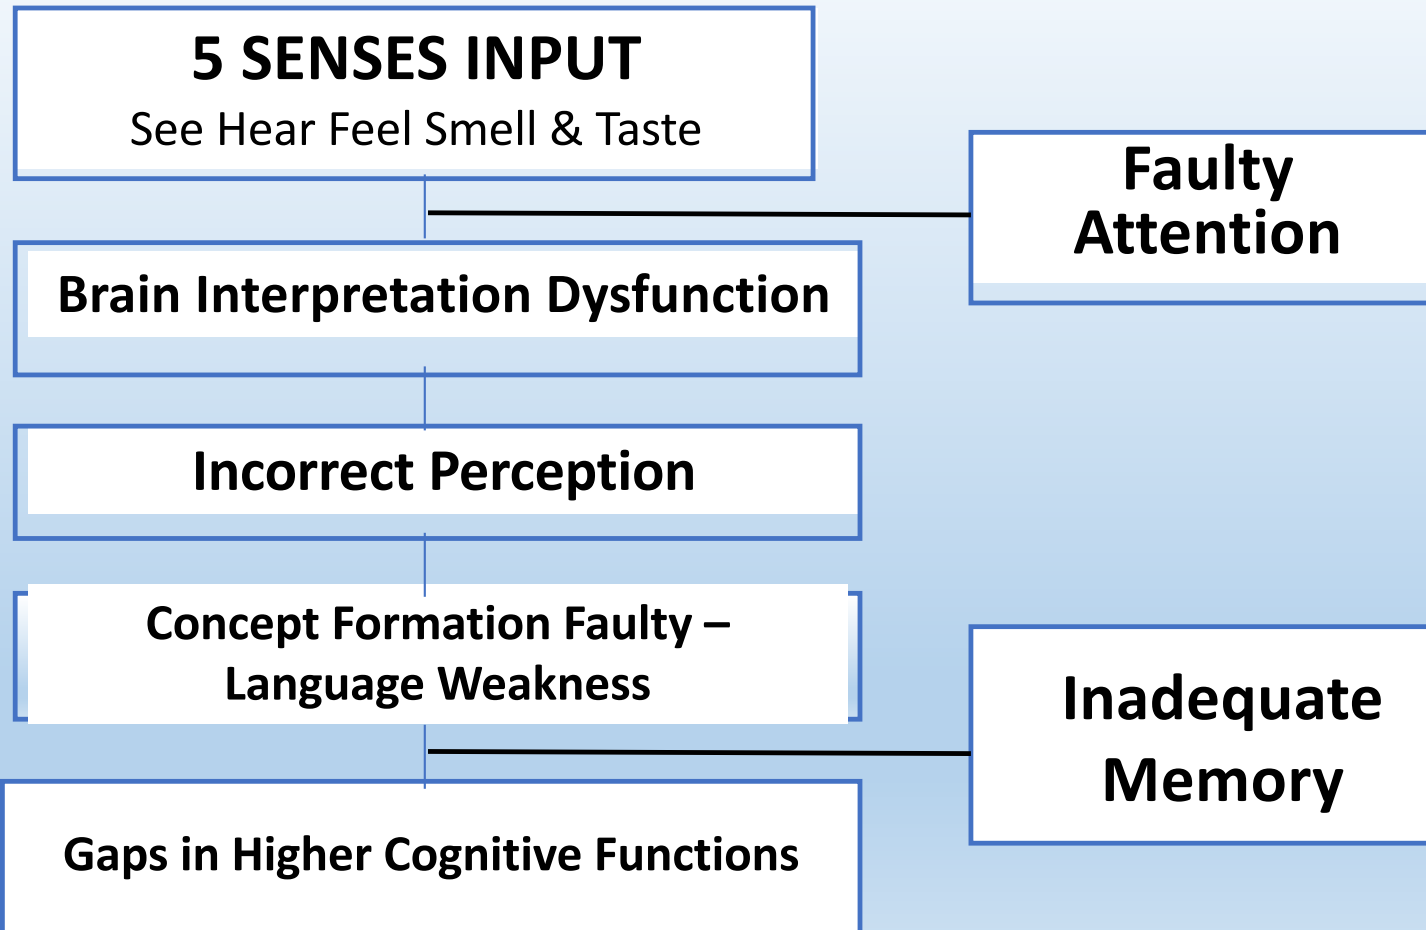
5 SENSES INPUT
See Hear Feel Smell & Taste

Faulty Attention

Brain Interpretation Dysfunction

Incorrect Perception

Concept Formation Faulty – Language Weakness

Inadequate Memory

Gaps in Higher Cognitive Functions